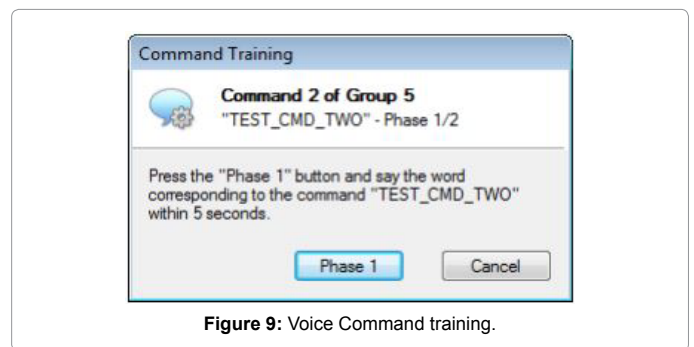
Command Training

Command 2 of Group 5
"TEST_CMD_TWO" - Phase 1/2

Press the "Phase 1" button and say the word corresponding to the command "TEST_CMD_TWO" within 5 seconds.

Phase 1
Cancel

**Figure 9:** Voice Command training.